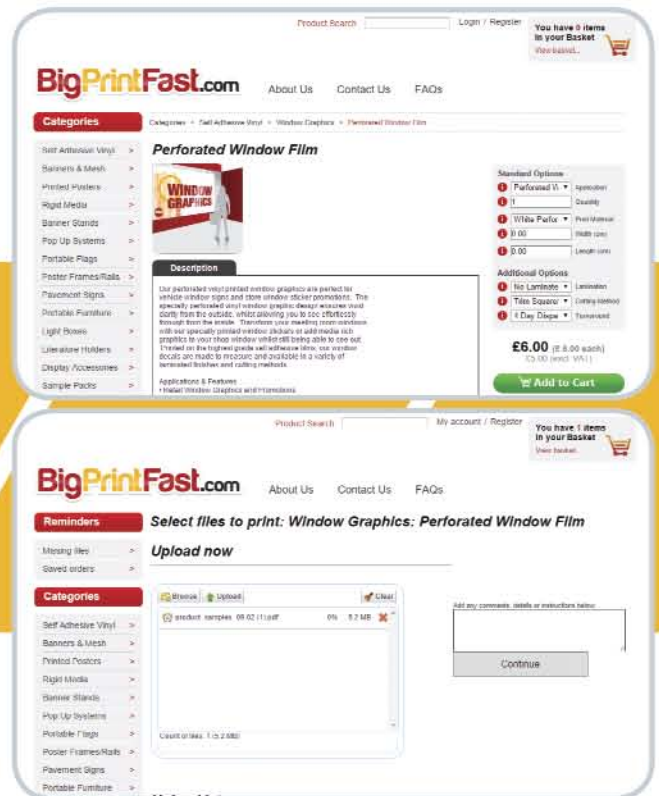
Product Search Login / Register

You have 0 items in your Basket
View basket

BigPrintFast.com

About Us Contact Us FAQs

Categories

Self Adhesive Vinyl >
Banners & Mesh >
Printed Posters >
Rigid Media >
Banner Stands >
Pop Up Systems >
Portable Flags >
Poster Frames/Rails >
Pavement Signs >
Portable Furniture >
Light Boxes >
Literature Holders >
Display Accessories >
Sample Packs >

Categories > Self Adhesive Vinyl > Window Graphics > Perforated Window Film

Perforated Window Film

WINDOW GRAPHICS

Description

Our perforated vinyl printed window graphics are perfect for vehicle window signs and store window sticker promotions. The specially perforated vinyl window graphic design ensures vivid clarity from the outside, whilst allowing you to see effortlessly through from the inside. Transform your meeting room windows with our specially printed window stickers or add media rich graphics to your shop window whilst still being able to see out. Printed on the highest grade self adhesive films, our window decals are made to measure and available in a variety of laminated finishes and cutting methods.

Applications & Features
• Retail Window Graphics and Promotions

Standard Options
Perforated Vi Application
1 Quantity
White Perfor Print Material
0.00 Width (cm)
0.00 Length (cm)

Additional Options
No Laminate Lamination
Trim Square/ Cutting Method
4 Day Dispa Turnaround

£6.00 (£ 6.00 each)
£5.00 (excl. VAT)

Add to Cart

Product Search My account / Register

You have 1 items in your Basket
View basket

BigPrintFast.com

About Us Contact Us FAQs

Reminders

Missing files >
Saved orders >

Select files to print: Window Graphics: Perforated Window Film

Upload now

Categories

Self Adhesive Vinyl >
Banners & Mesh >
Printed Posters >
Rigid Media >
Banner Stands >
Pop Up Systems >
Portable Flags >
Poster Frames/Rails >
Pavement Signs >
Portable Furniture >

Browse Upload Clear

product_samples_09.02 (1).pdf 0% 5.2 MB

Count of files: 1 (5.2 MB)

Add any comments, details or instructions below:

Continue